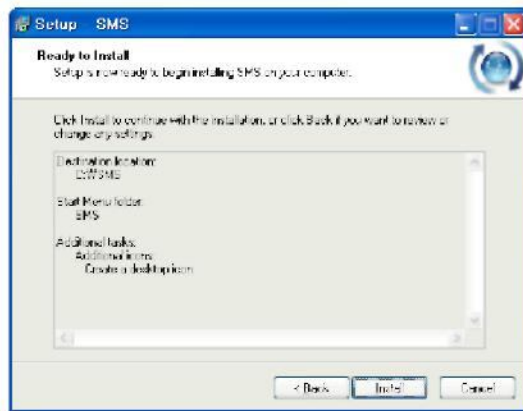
Setup - SMS

Ready to Install
Setup is now ready to begin installing SMS on your computer.

Click Install to continue with the installation, or click Back if you want to review or change any settings.

Destination location:
C:\\SMS

Start Menu folder:
SMS

Additional tasks:
Additional icons:
Create a desktop icon

< Back
Install
Cancel